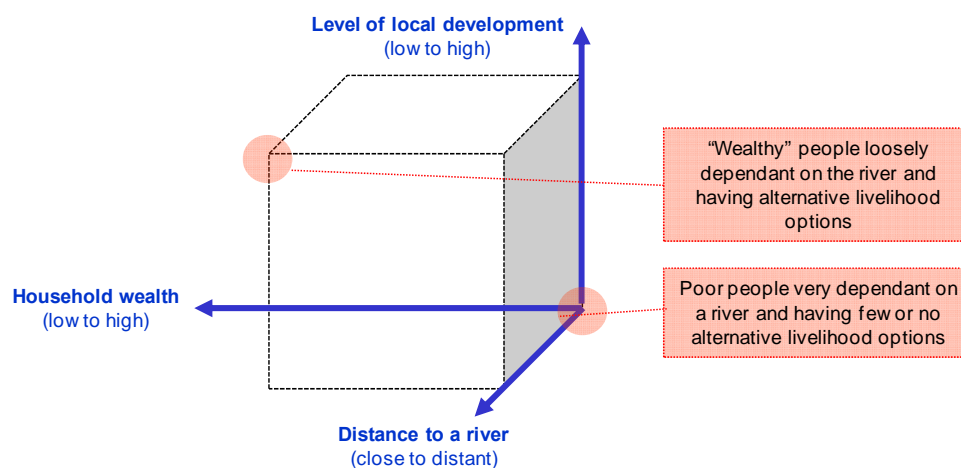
Level of local development
(low to high)

"Wealthy" people loosely dependant on the river and having alternative livelihood options

Household wealth
(low to high)

Poor people very dependant on a river and having few or no alternative livelihood options

Distance to a river
(close to distant)